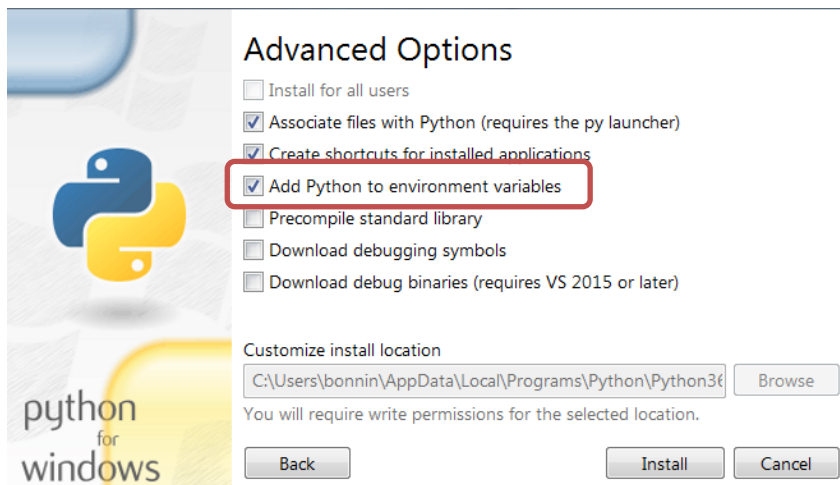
python
for
windows

Advanced Options

Install for all users

Associate files with Python (requires the py launcher)

Create shortcuts for installed applications

Add Python to environment variables

Precompile standard library

Download debugging symbols

Download debug binaries (requires VS 2015 or later)

Customize install location

C:\Users\bonnin\AppData\Local\Programs\Python\Python3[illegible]

Browse

You will require write permissions for the selected location.

Back

Install

Cancel